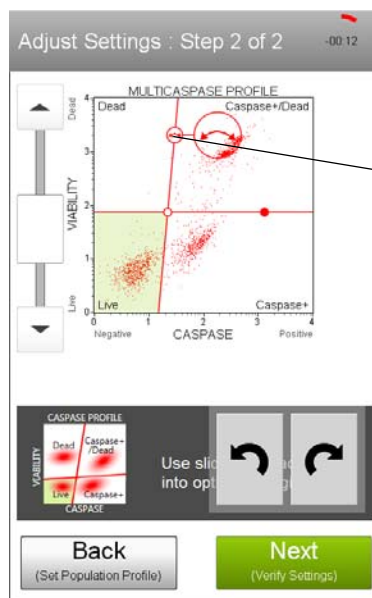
Adjust Settings : Step 2 of 2

-00:12

MULTICASPASE PROFILE

Dead

Caspase+/Dead

Live

Caspase+

VIABILITY

Dead

Live

CASPASE

Negative

Positive

0 1 2 3 4

1 2 3 4

CASPASE PROFILE

Dead

Caspase+ /Dead

Live

Caspase+

VIABILITY

CASPASE

Use sli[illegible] ad into opt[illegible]

Back
(Set Population Profile)

Next
(Verify Settings)